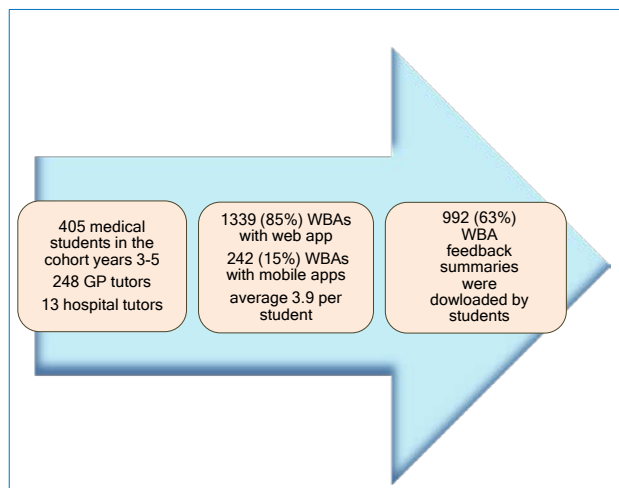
405 medical students in the cohort years 3-5
248 GP tutors
13 hospital tutors

1339 (85%) WBAs with web app
242 (15%) WBAs with mobile apps
average 3.9 per student

992 (63%) WBA feedback summaries were dowloaded by students